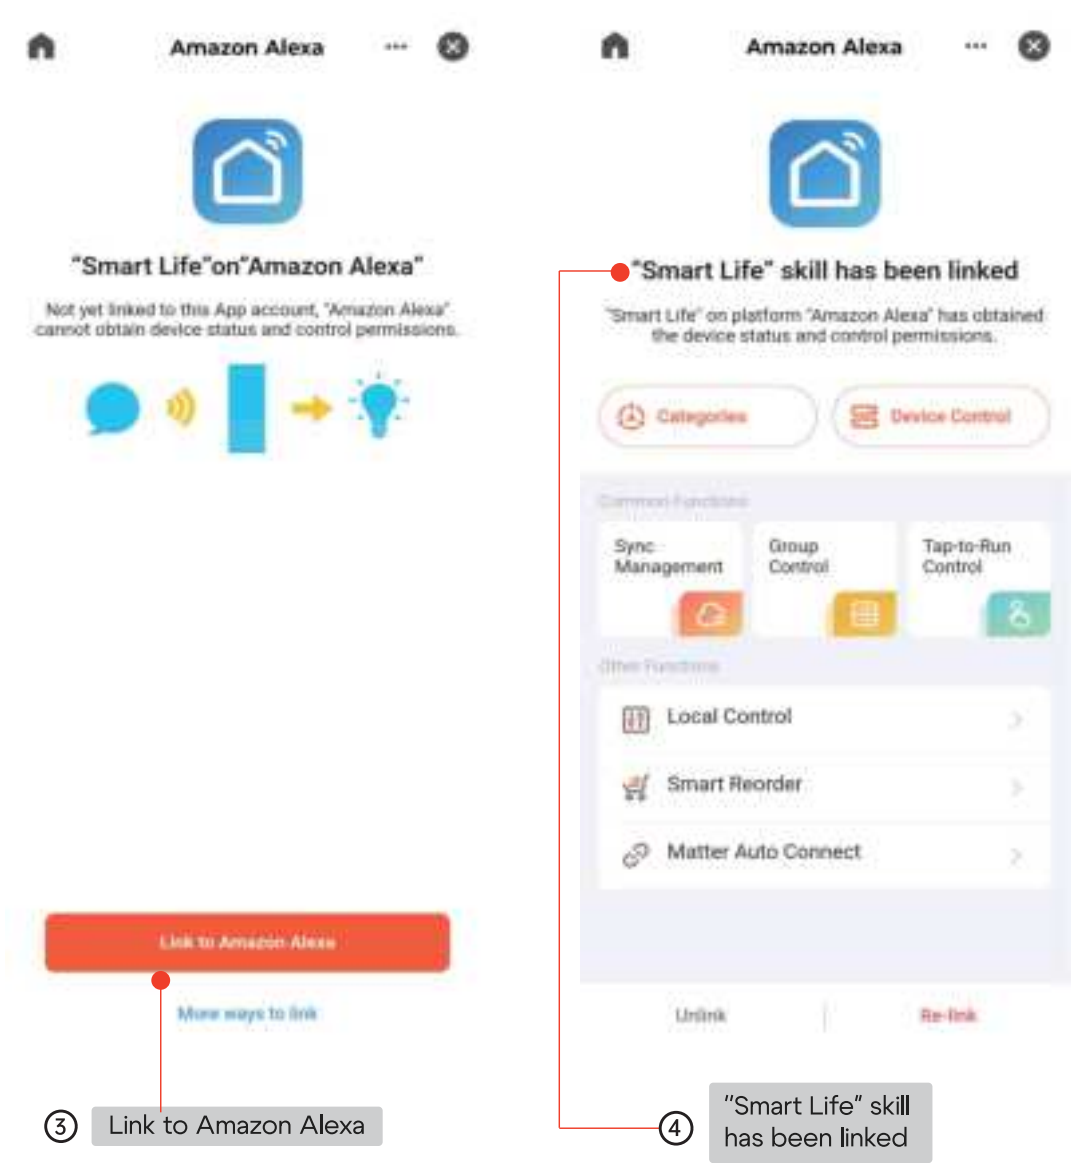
Amazon Alexa

"Smart Life"on"Amazon Alexa"

Not yet linked to this App account, "Amazon Alexa" cannot obtain device status and control permissions.

Link to Amazon Alexa

More ways to link

③ Link to Amazon Alexa

Amazon Alexa

"Smart Life" skill has been linked

"Smart Life" on platform "Amazon Alexa" has obtained the device status and control permissions.

Categories

Device Control

Common Functions

Sync Management

Group Control

Tap-to-Run Control

Other Functions

Local Control

Smart Reorder

Matter Auto Connect

Unlink

Re-link

④ "Smart Life" skill has been linked